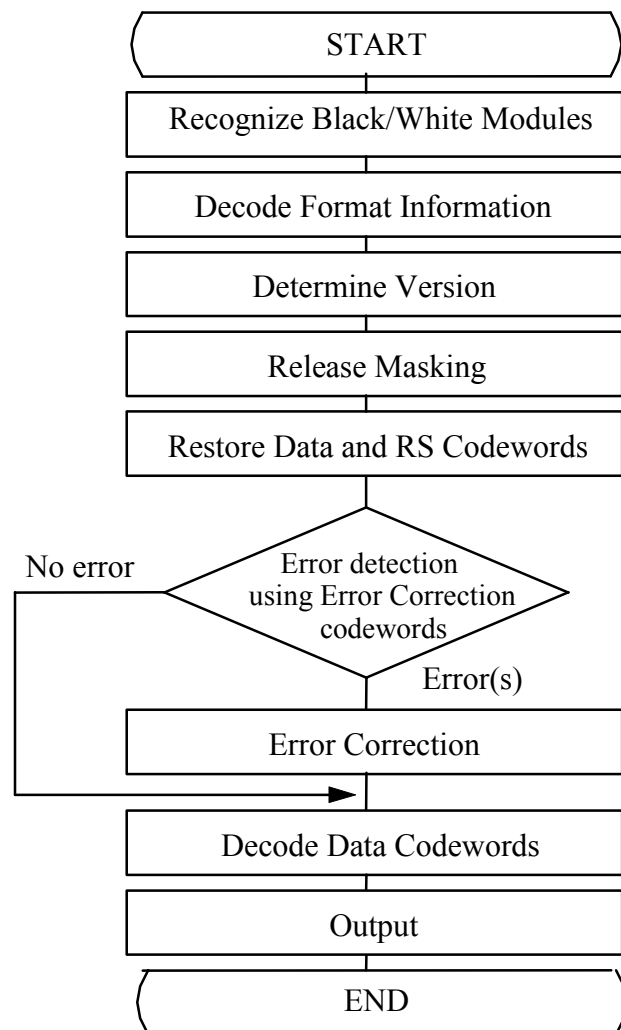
START

Recognize Black/White Modules

Decode Format Information

Determine Version

Release Masking

Restore Data and RS Codewords

No error

Error detection using Error Correction codewords

Error(s)

Error Correction

Decode Data Codewords

Output

END